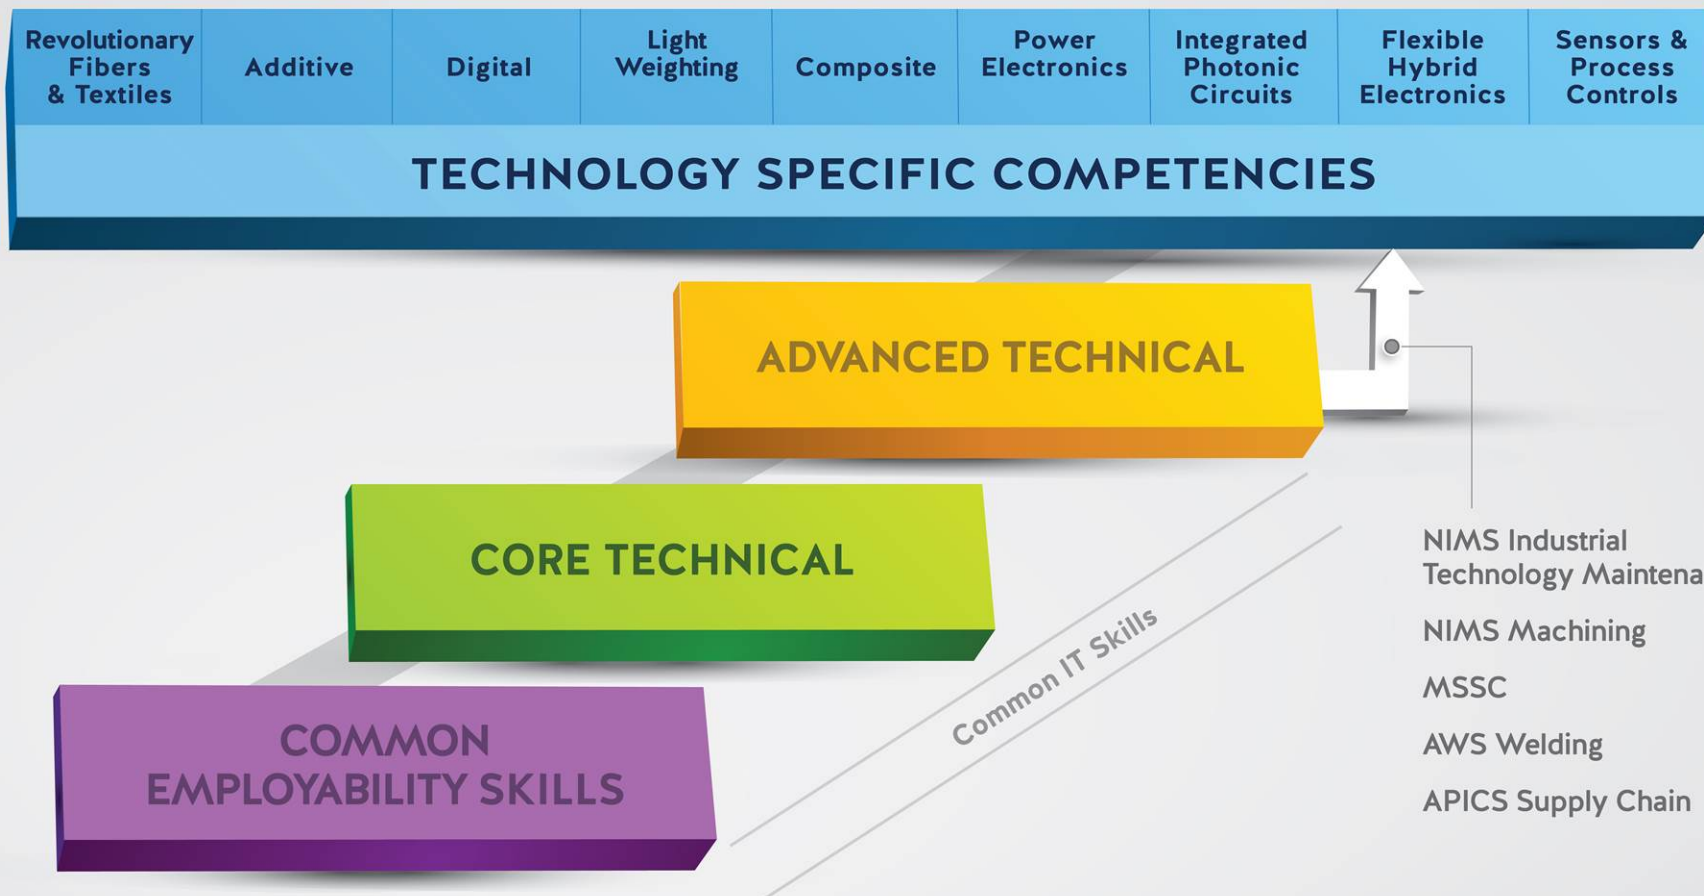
| Revolutionary Fibers & Textiles | Additive | Digital | Light Weighting | Composite | Power Electronics | Integrated Photonic Circuits | Flexible Hybrid Electronics | Sensors & Process Controls |
|---|---|---|---|---|---|---|---|---|

TECHNOLOGY SPECIFIC COMPETENCIES

ADVANCED TECHNICAL

CORE TECHNICAL

COMMON EMPLOYABILITY SKILLS

Common IT Skills

NIMS Industrial Technology Maintena

NIMS Machining

MSSC

AWS Welding

APICS Supply Chain